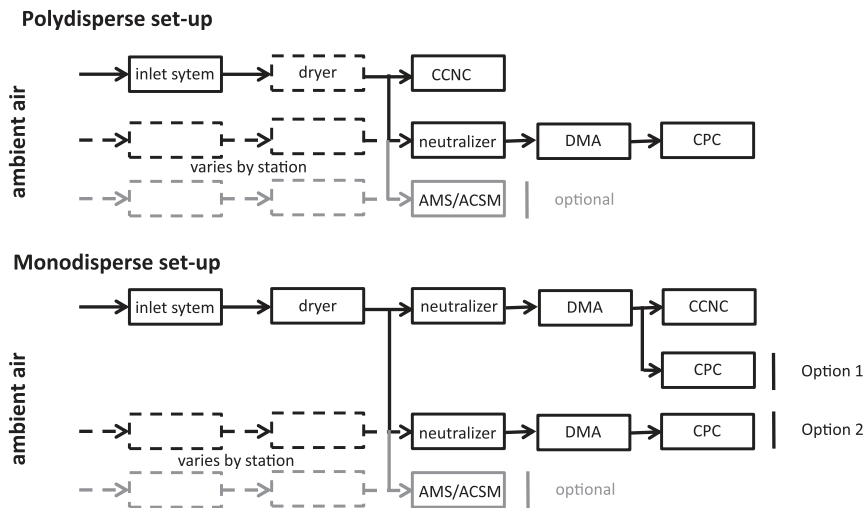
Polydisperse set-up

ambient air

inlet sytem

dryer

CCNC

neutralizer

DMA

CPC

varies by station

AMS/ACSM

optional

Monodisperse set-up

ambient air

inlet sytem

dryer

neutralizer

DMA

CCNC

CPC

Option 1

neutralizer

DMA

CPC

Option 2

varies by station

AMS/ACSM

optional